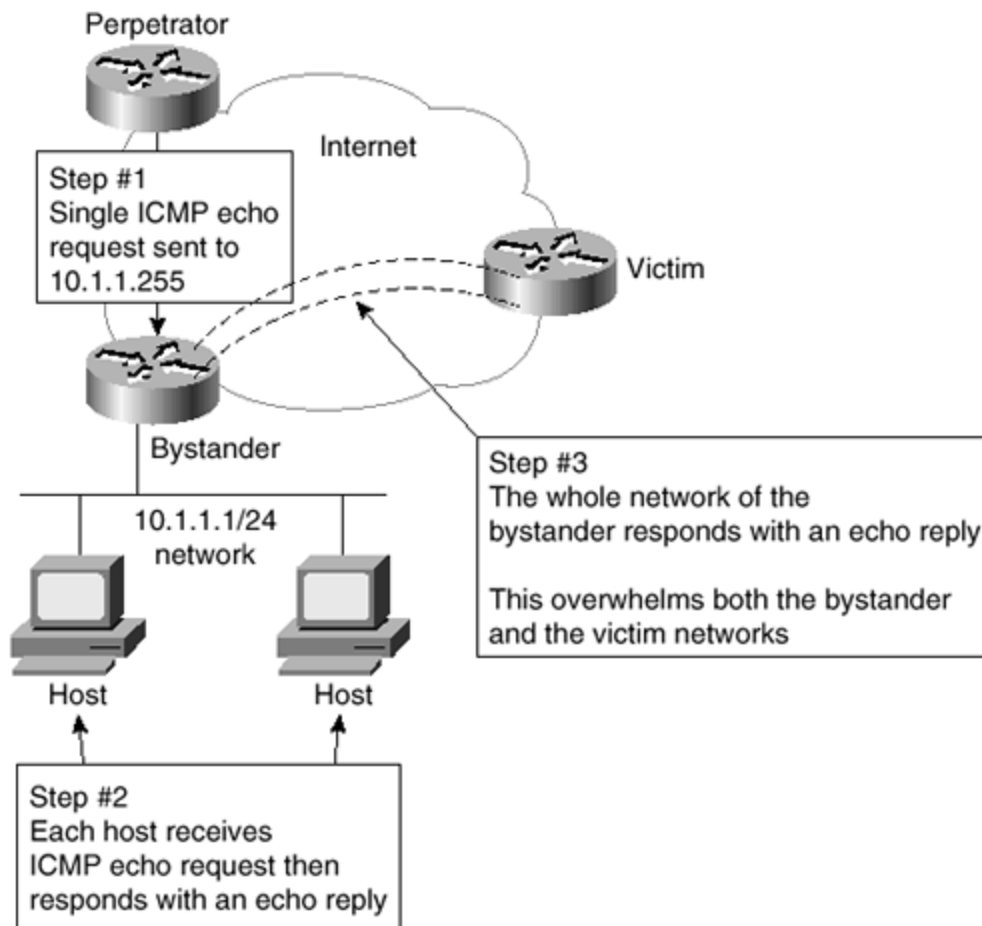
Perpetrator

Internet

Step #1
Single ICMP echo request sent to 10.1.1.255

Victim

Bystander

Step #3
The whole network of the bystander responds with an echo reply

This overwhelms both the bystander and the victim networks

10.1.1.1/24 network

Host

Host

Step #2
Each host receives ICMP echo request then responds with an echo reply